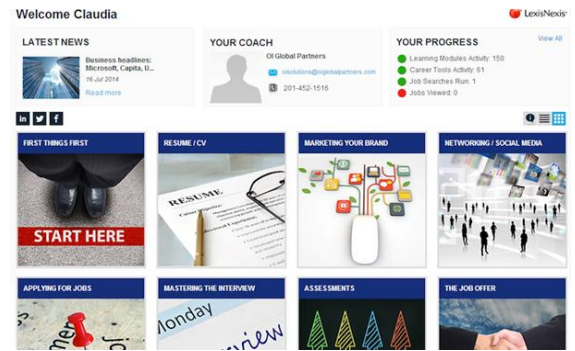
Welcome Claudia

LexisNexis

LATEST NEWS

Business headlines: Microsoft, Capita, U...
16 Jul 2014
Read more

YOUR COACH

OI Global Partners
oisolutions@oiglobalpartners.com
201-452-1516

YOUR PROGRESS

View All

Learning Modules Activity: 150
Career Tools Activity: 61
Job Searches Run: 1
Jobs Viewed: 0

in
f

FIRST THINGS FIRST

START HERE

RESUME / CV

RESUME

MARKETING YOUR BRAND

NETWORKING / SOCIAL MEDIA

APPLYING FOR JOBS

MASTERING THE INTERVIEW

Monday
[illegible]view

ASSESSMENTS

THE JOB OFFER